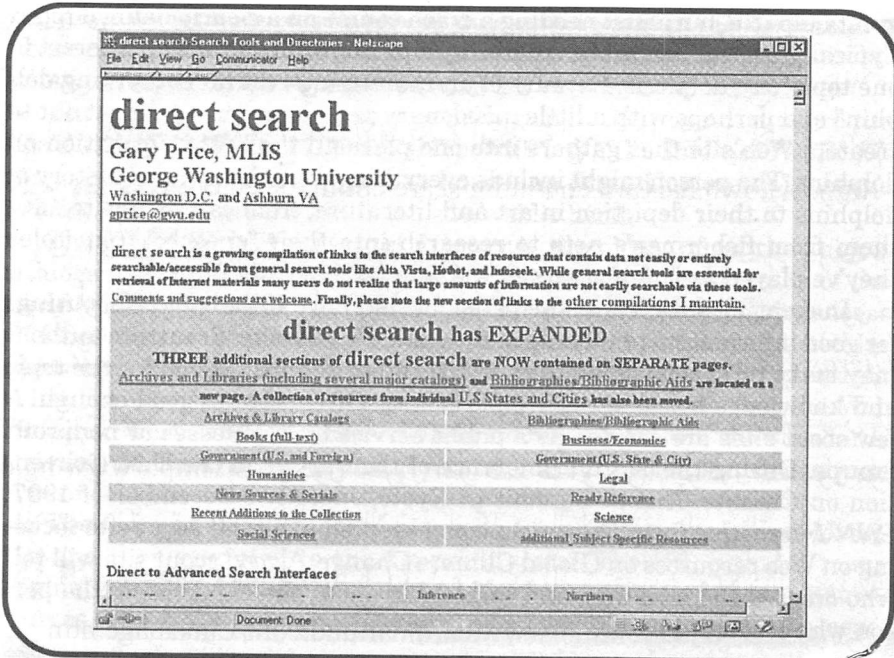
direct search Search Tools and Directories - Netscape

File Edit View Go Communicator Help

direct search

Gary Price, MLIS

George Washington University

Washington D.C. and Ashburn VA

gprice@gwu.edu

direct search is a growing compilation of links to the search interfaces of resources that contain data not easily or entirely searchable/accessible from general search tools like Alta Vista, Hotbot, and Infoseek. While general search tools are essential for retrieval of Internet materials many users do not realize that large amounts of information are not easily searchable via these tools. Comments and suggestions are welcome. Finally, please note the new section of links to the other compilations I maintain.

direct search has EXPANDED

THREE additional sections of direct search are NOW contained on SEPARATE pages. Archives and Libraries (including several major catalogs) and Bibliographies/Bibliographic Aids are located on a new page. A collection of resources from individual U.S States and Cities has also been moved.

| | |
|---|---|
| Archives & Library Catalogs | Bibliographies/Bibliographic Aids |
| Books (full-text) | Business/Economics |
| Government (U.S. and Foreign) | Government (U.S. State & City) |
| Humanities | Legal |
| News Sources & Serials | Ready Reference |
| Recent Additions to the Collection | Science |
| Social Sciences | additional Subject Specific Resources |

Direct to Advanced Search Interfaces

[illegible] Inference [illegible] Northern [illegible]

Document: Done